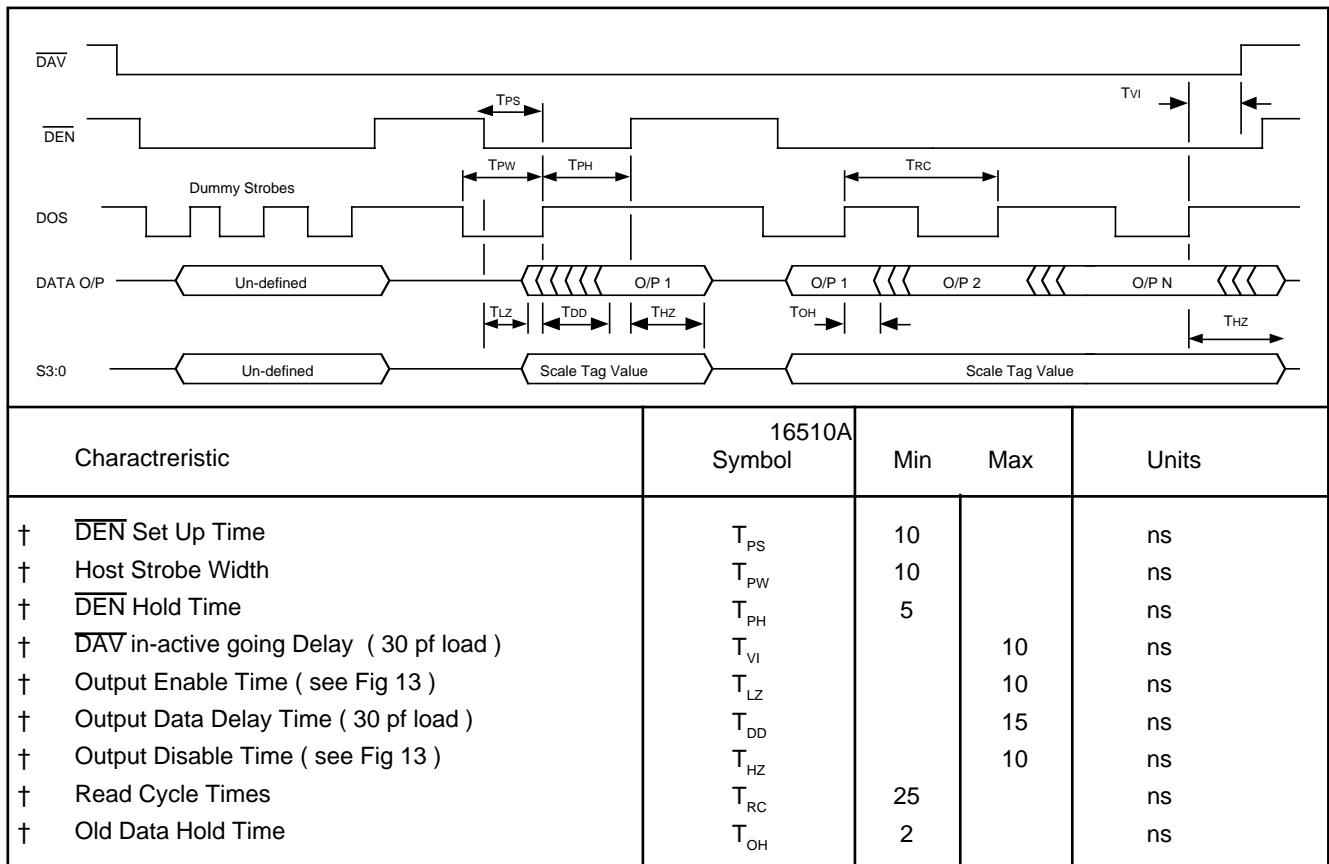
$\overline{DAV}$

$\overline{DEN}$

DOS

DATA O/P

S3:0

TPS

TVI

TPW

TPH

TRC

Dummy Strobes

Un-defined

O/P 1

O/P 1

O/P 2

O/P N

TLZ

TDD

THZ

TOH

THZ

Un-defined

Scale Tag Value

Scale Tag Value

| | Characteristic | 16510A Symbol | Min | Max | Units |
|---|---|---|---|---|---|
| † | $\overline{DEN}$ Set Up Time | $T_{PS}$ | 10 | | ns |
| † | Host Strobe Width | $T_{PW}$ | 10 | | ns |
| † | $\overline{DEN}$ Hold Time | $T_{PH}$ | 5 | | ns |
| † | $\overline{DAV}$ in-active going Delay ( 30 pf load ) | $T_{VI}$ | | 10 | ns |
| † | Output Enable Time ( see Fig 13 ) | $T_{LZ}$ | | 10 | ns |
| † | Output Data Delay Time ( 30 pf load ) | $T_{DD}$ | | 15 | ns |
| † | Output Disable Time ( see Fig 13 ) | $T_{HZ}$ | | 10 | ns |
| † | Read Cycle Times | $T_{RC}$ | 25 | | ns |
| † | Old Data Hold Time | $T_{OH}$ | 2 | | ns |